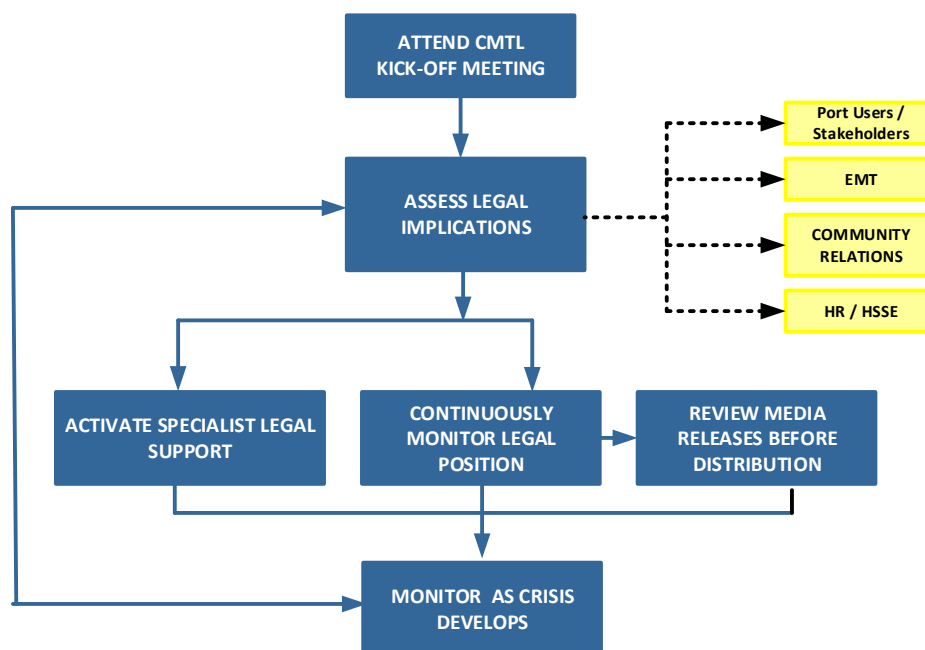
ATTEND CMTL KICK-OFF MEETING

ASSESS LEGAL IMPLICATIONS

Port Users / Stakeholders

EMT

COMMUNITY RELATIONS

HR / HSSE

ACTIVATE SPECIALIST LEGAL SUPPORT

CONTINUOUSLY MONITOR LEGAL POSITION

REVIEW MEDIA RELEASES BEFORE DISTRIBUTION

MONITOR AS CRISIS DEVELOPS